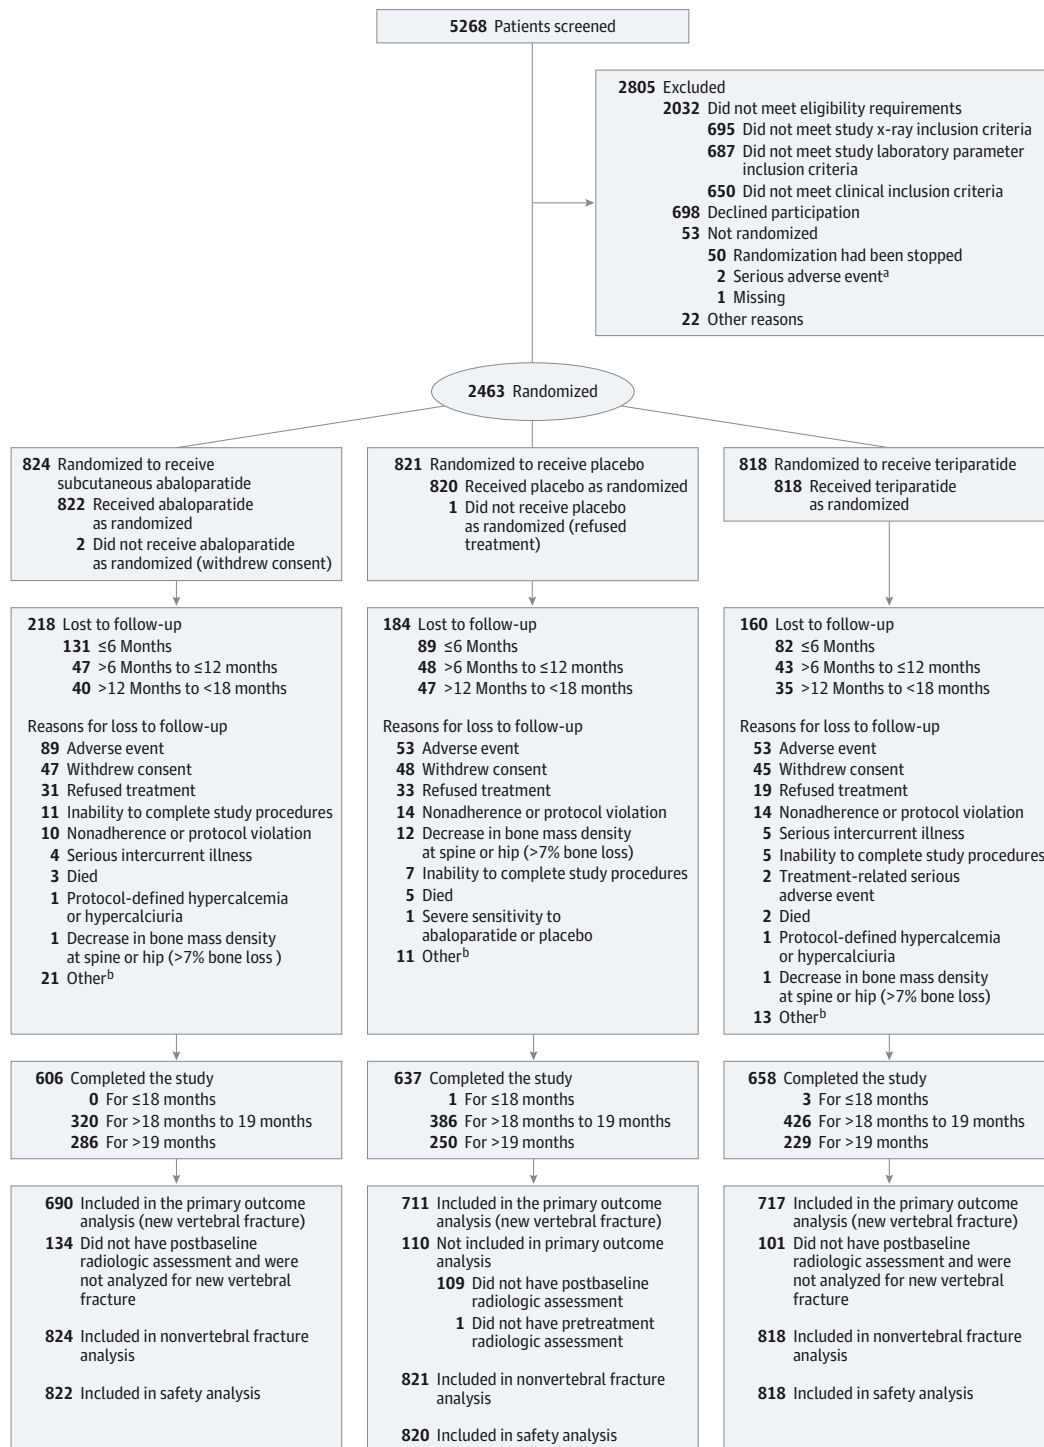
5268 Patients screened

2805 Excluded
2032 Did not meet eligibility requirements
695 Did not meet study x-ray inclusion criteria
687 Did not meet study laboratory parameter inclusion criteria
650 Did not meet clinical inclusion criteria
698 Declined participation
53 Not randomized
50 Randomization had been stopped
2 Serious adverse event$^{a}$
1 Missing
22 Other reasons

2463 Randomized

824 Randomized to receive subcutaneous abaloparatide
822 Received abaloparatide as randomized
2 Did not receive abaloparatide as randomized (withdrew consent)

218 Lost to follow-up
131 ≤6 Months
47 >6 Months to ≤12 months
40 >12 Months to <18 months

Reasons for loss to follow-up
89 Adverse event
47 Withdrew consent
31 Refused treatment
11 Inability to complete study procedures
10 Nonadherence or protocol violation
4 Serious intercurrent illness
3 Died
1 Protocol-defined hypercalcemia or hypercalciuria
1 Decrease in bone mass density at spine or hip (>7% bone loss )
21 Other$^{b}$

606 Completed the study
0 For ≤18 months
320 For >18 months to 19 months
286 For >19 months

690 Included in the primary outcome analysis (new vertebral fracture)
134 Did not have postbaseline radiologic assessment and were not analyzed for new vertebral fracture

824 Included in nonvertebral fracture analysis

822 Included in safety analysis

821 Randomized to receive placebo
820 Received placebo as randomized
1 Did not receive placebo as randomized (refused treatment)

184 Lost to follow-up
89 ≤6 Months
48 >6 Months to ≤12 months
47 >12 Months to <18 months

Reasons for loss to follow-up
53 Adverse event
48 Withdrew consent
33 Refused treatment
14 Nonadherence or protocol violation
12 Decrease in bone mass density at spine or hip (>7% bone loss)
7 Inability to complete study procedures
5 Died
1 Severe sensitivity to abaloparatide or placebo
11 Other$^{b}$

637 Completed the study
1 For ≤18 months
386 For >18 months to 19 months
250 For >19 months

711 Included in the primary outcome analysis (new vertebral fracture)
110 Not included in primary outcome analysis
109 Did not have postbaseline radiologic assessment
1 Did not have pretreatment radiologic assessment

821 Included in nonvertebral fracture analysis

820 Included in safety analysis

818 Randomized to receive teriparatide
818 Received teriparatide as randomized

160 Lost to follow-up
82 ≤6 Months
43 >6 Months to ≤12 months
35 >12 Months to <18 months

Reasons for loss to follow-up
53 Adverse event
45 Withdrew consent
19 Refused treatment
14 Nonadherence or protocol violation
5 Serious intercurrent illness
5 Inability to complete study procedures
2 Treatment-related serious adverse event
2 Died
1 Protocol-defined hypercalcemia or hypercalciuria
1 Decrease in bone mass density at spine or hip (>7% bone loss)
13 Other$^{b}$

658 Completed the study
3 For ≤18 months
426 For >18 months to 19 months
229 For >19 months

717 Included in the primary outcome analysis (new vertebral fracture)
101 Did not have postbaseline radiologic assessment and were not analyzed for new vertebral fracture

818 Included in nonvertebral fracture analysis

818 Included in safety analysis